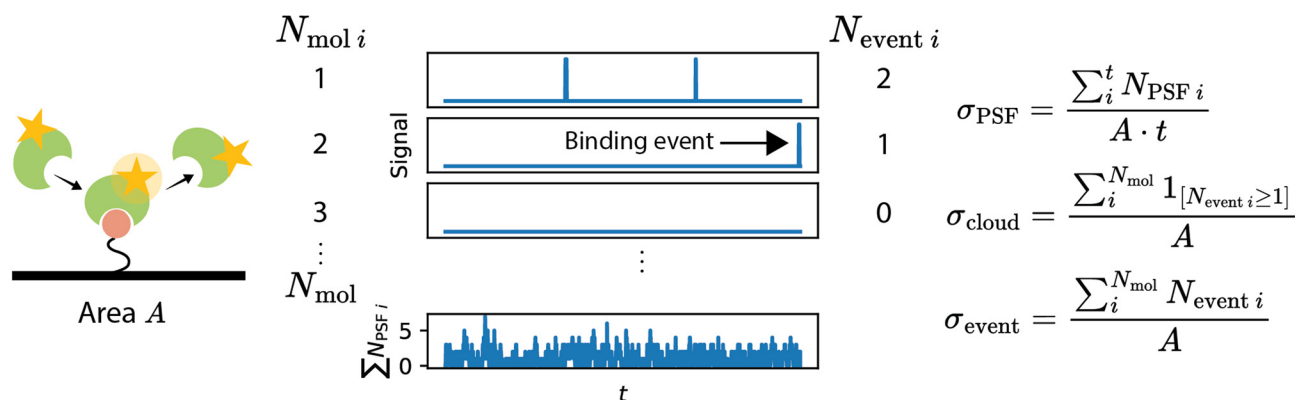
Area $A$

$N_{\mathrm{mol}\,i}$

1

2

3

⋮

$N_{\mathrm{mol}}$

Signal

Binding event

⋮

$\sum N_{\mathrm{PSF}\,i}$

5

0

$t$

$N_{\mathrm{event}\,i}$

2

1

0

$\sigma_{\mathrm{PSF}} = \frac{\sum_i^t N_{\mathrm{PSF}\,i}}{A \cdot t}$

$\sigma_{\mathrm{cloud}} = \frac{\sum_i^{N_{\mathrm{mol}}} 1_{[N_{\mathrm{event}\,i} \geq 1]}}{A}$

$\sigma_{\mathrm{event}} = \frac{\sum_i^{N_{\mathrm{mol}}} N_{\mathrm{event}\,i}}{A}$